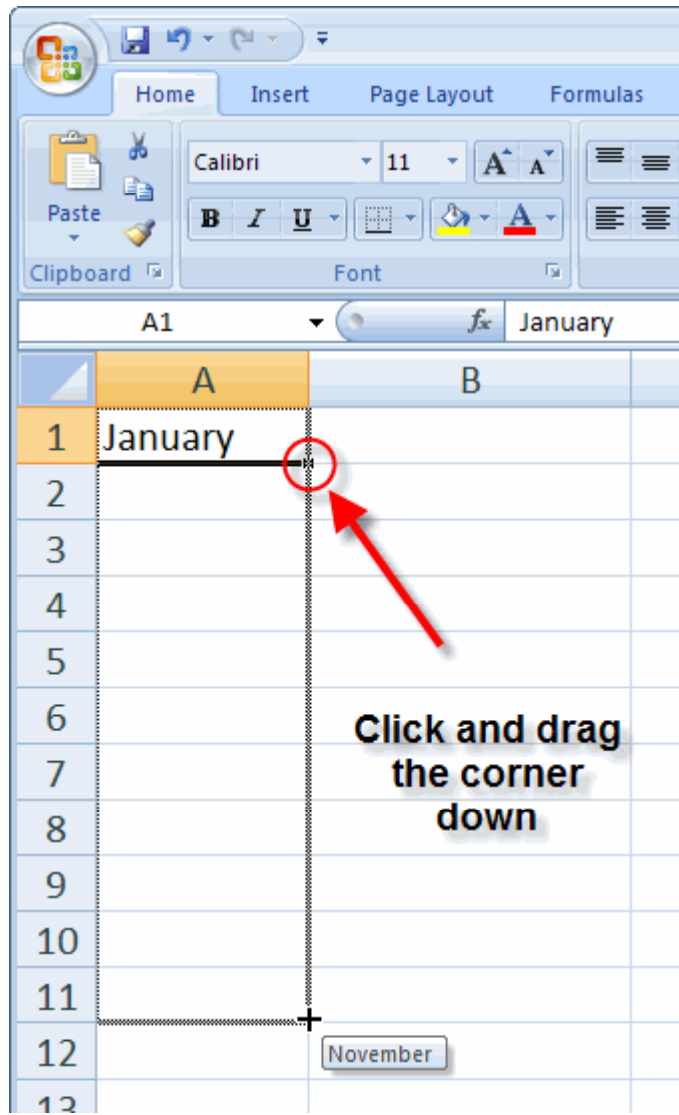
Home Insert Page Layout Formulas

Paste

Clipboard

Calibri 11

B I U A

Font

A1 $f_x$ January

| | A | B |
|---|---|---|
| 1 | January | |
| 2 | | |
| 3 | | |
| 4 | | |
| 5 | | |
| 6 | | |
| 7 | | |
| 8 | | |
| 9 | | |
| 10 | | |
| 11 | | |
| 12 | | |
| 13 | | |

Click and drag the corner down

November